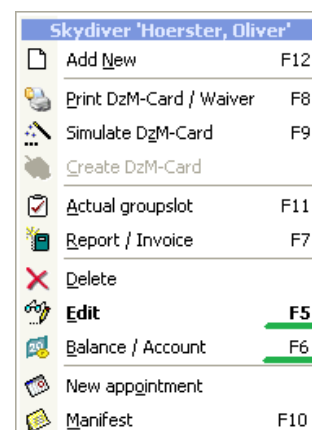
Skydiver 'Hoerster, Oliver'

Add New F12

Print DzM-Card / Waiver F8

Simulate DzM-Card F9

Create DzM-Card

Actual groupslot F11

Report / Invoice F7

Delete

Edit F5

Balance / Account F6

New appointment

Manifest F10